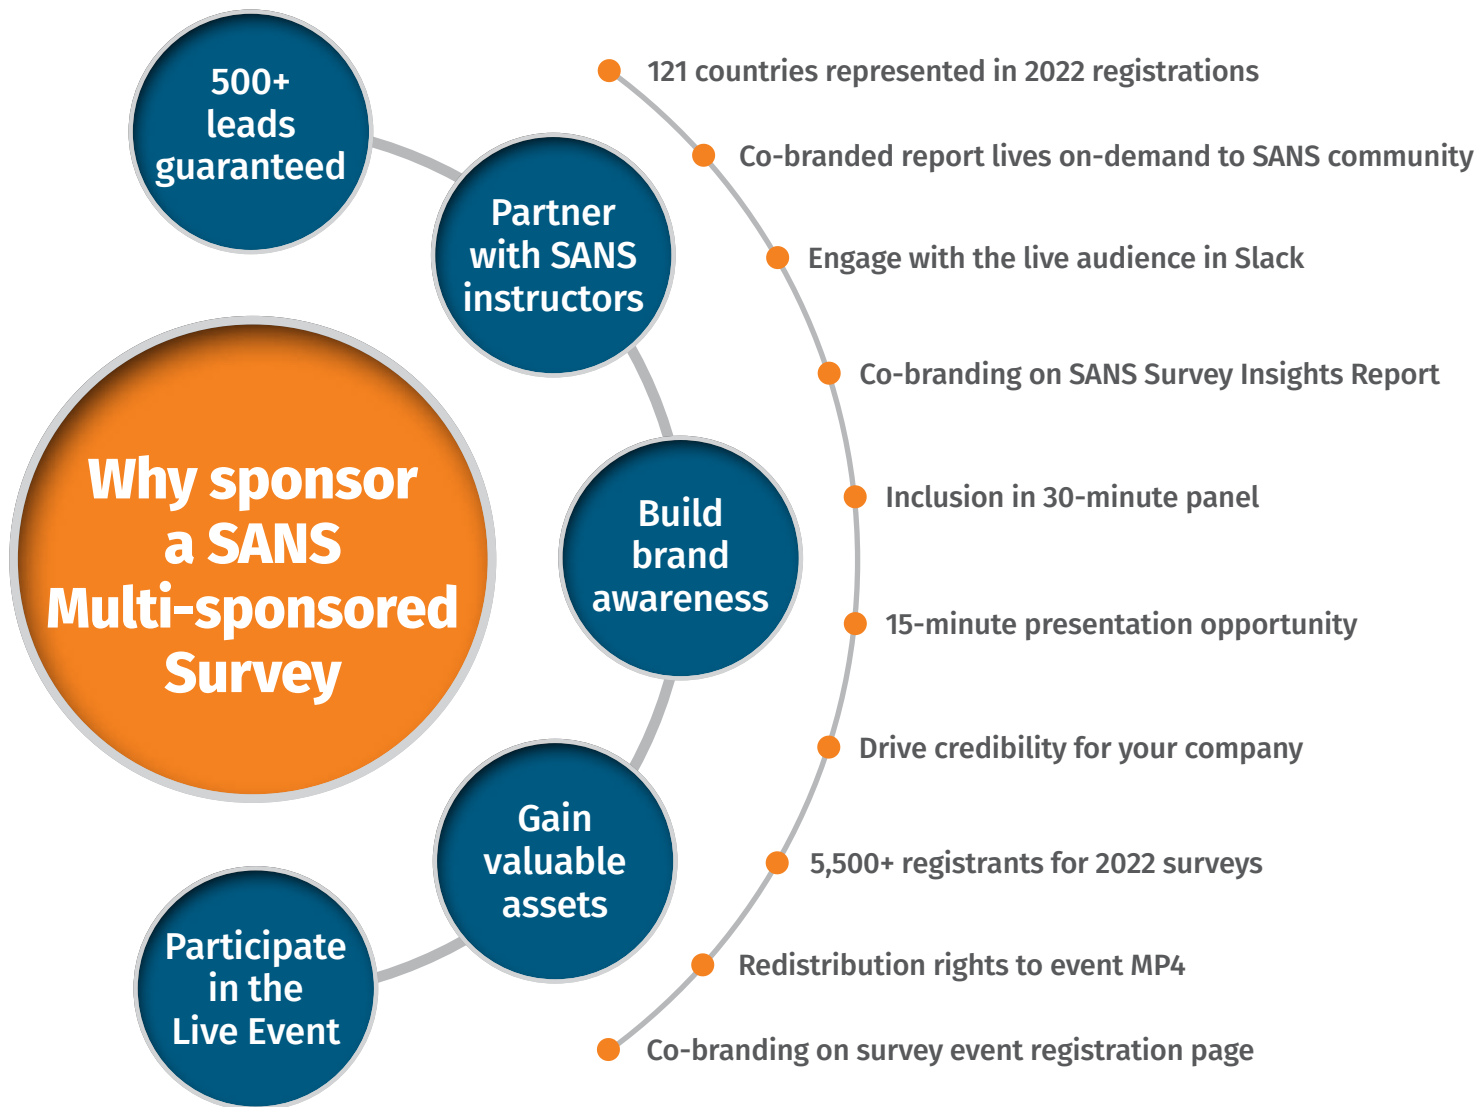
Why sponsor a SANS Multi-sponsored Survey

500+ leads guaranteed

Partner with SANS instructors

Build brand awareness

Gain valuable assets

Participate in the Live Event

121 countries represented in 2022 registrations

Co-branded report lives on-demand to SANS community

Engage with the live audience in Slack

Co-branding on SANS Survey Insights Report

Inclusion in 30-minute panel

15-minute presentation opportunity

Drive credibility for your company

5,500+ registrants for 2022 surveys

Redistribution rights to event MP4

Co-branding on survey event registration page